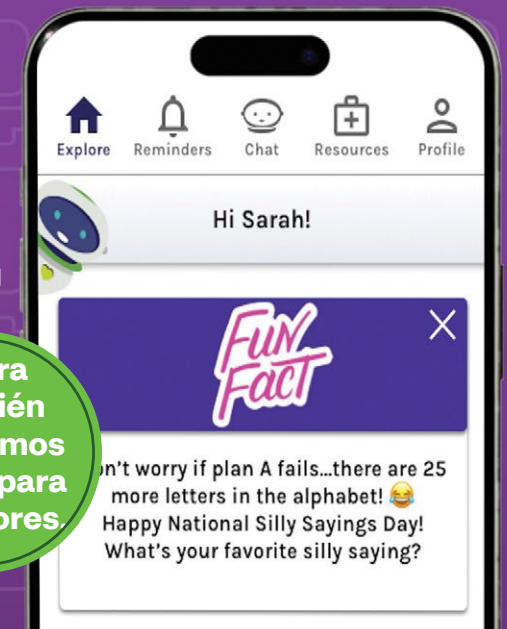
Explore Reminders Chat Resources Profile

Hi Sarah!

FUN FACT

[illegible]n't worry if plan A fails...there are 25 more letters in the alphabet! 😂 Happy National Silly Sayings Day! What's your favorite silly saying?

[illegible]ra
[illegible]ién
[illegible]mos
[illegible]para
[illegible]ores.